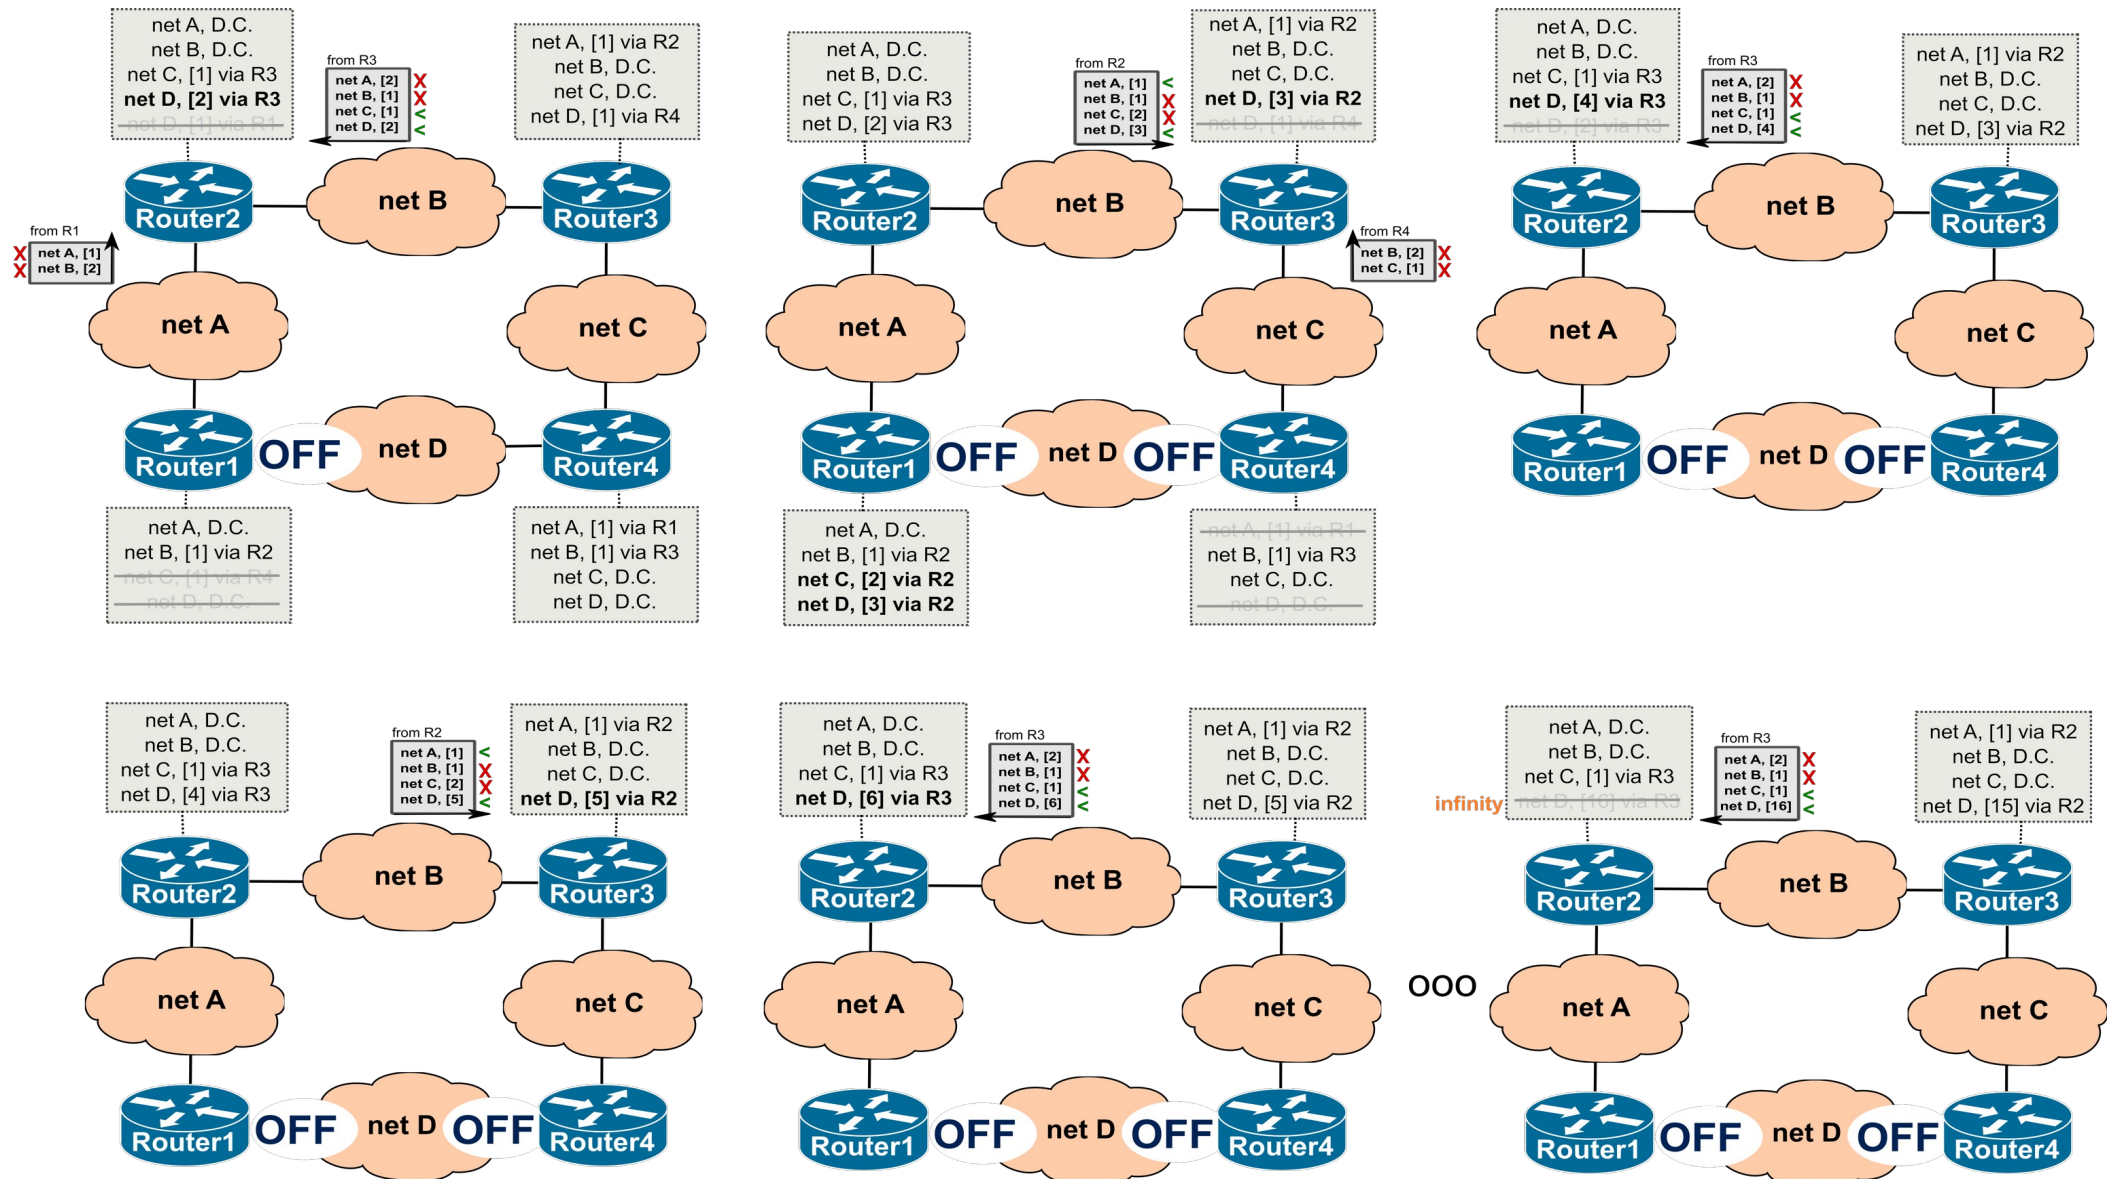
net A, D.C.
net B, D.C.
net C, [1] via R3
**net D, [2] via R3**
~~net D, [1] via R1~~

from R3
net A, [2] X
net B, [1] X
net C, [1] <
net D, [2] <

net A, [1] via R2
net B, D.C.
net C, D.C.
net D, [1] via R4

from R1
X net A, [1]
X net B, [2]

Router2
net B
Router3
net A
net C
Router1
OFF
net D
Router4

net A, D.C.
net B, [1] via R2
~~net C, [1] via R4~~
~~net D, D.C.~~

net A, [1] via R1
net B, [1] via R3
net C, D.C.
net D, D.C.

net A, D.C.
net B, D.C.
net C, [1] via R3
net D, [2] via R3

from R2
net A, [1] <
net B, [1] X
net C, [2] X
net D, [3] <

net A, [1] via R2
net B, D.C.
net C, D.C.
**net D, [3] via R2**
~~net D, [1] via R4~~

Router2
net B
Router3
from R4
net B, [2] X
net C, [1] X
net A
net C
Router1
OFF
net D
OFF
Router4

net A, D.C.
net B, [1] via R2
**net C, [2] via R2**
**net D, [3] via R2**

~~net A, [1] via R1~~
net B, [1] via R3
net C, D.C.
~~net D, D.C.~~

net A, D.C.
net B, D.C.
net C, [1] via R3
**net D, [4] via R3**
~~net D, [2] via R3~~

from R3
net A, [2] X
net B, [1] X
net C, [1] <
net D, [4] <

net A, [1] via R2
net B, D.C.
net C, D.C.
net D, [3] via R2

Router2
net B
Router3
net A
net C
Router1
OFF
net D
OFF
Router4

net A, D.C.
net B, D.C.
net C, [1] via R3
net D, [4] via R3

from R2
net A, [1] <
net B, [1] X
net C, [2] X
net D, [5] <

net A, [1] via R2
net B, D.C.
net C, D.C.
**net D, [5] via R2**

Router2
net B
Router3
net A
net C
Router1
OFF
net D
OFF
Router4

net A, D.C.
net B, D.C.
net C, [1] via R3
**net D, [6] via R3**

from R3
net A, [2] X
net B, [1] X
net C, [1] <
net D, [6] <

net A, [1] via R2
net B, D.C.
net C, D.C.
net D, [5] via R2

Router2
net B
Router3
net A
net C
Router1
OFF
net D
OFF
Router4

OOO

net A, D.C.
net B, D.C.
net C, [1] via R3
infinity ~~net D, [16] via R3~~

from R3
net A, [2] X
net B, [1] X
net C, [1] <
net D, [16] <

net A, [1] via R2
net B, D.C.
net C, D.C.
net D, [15] via R2

Router2
net B
Router3
net A
net C
Router1
OFF
net D
OFF
Router4